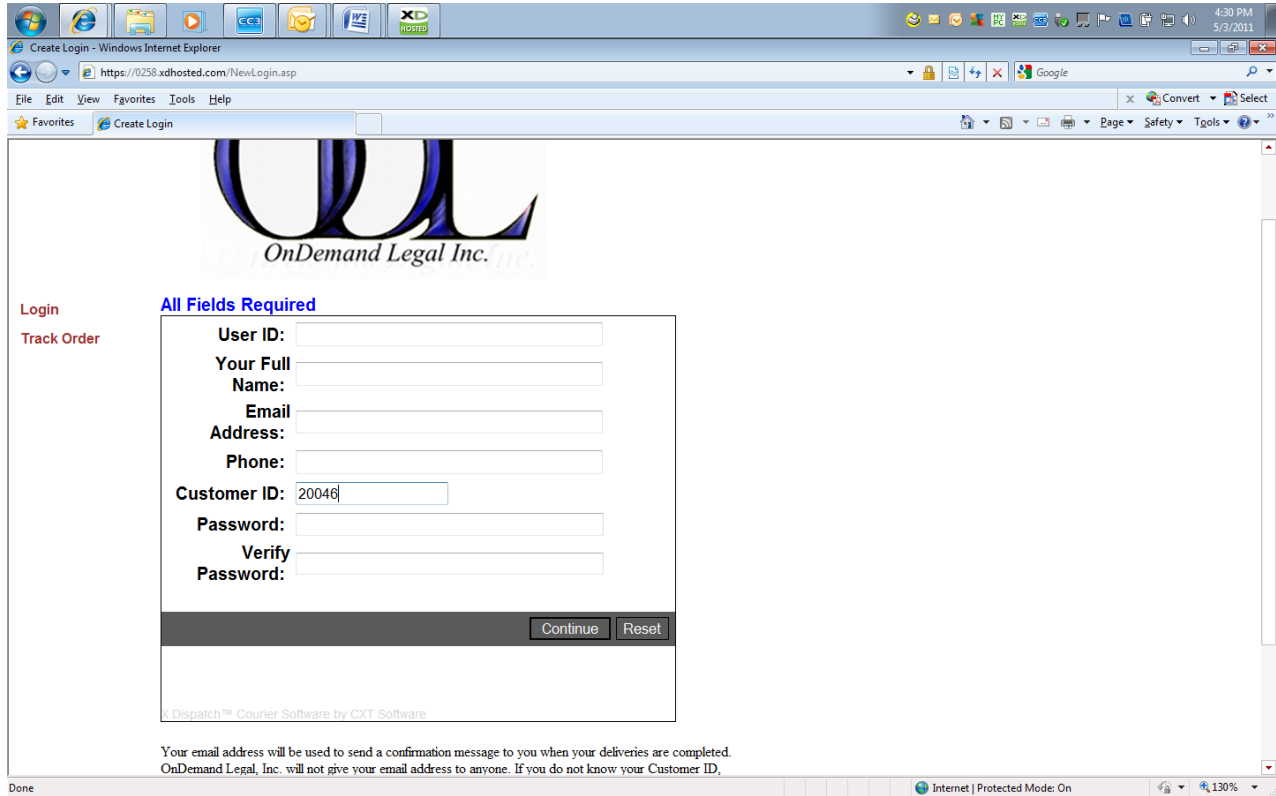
XD HOSTED

4:30 PM
5/3/2011

Create Login - Windows Internet Explorer

https://0258.xdhosted.com/NewLogin.asp

Google

File Edit View Favorites Tools Help

Convert Select

Favorites Create Login

Page Safety Tools

OnDemand Legal Inc.

Login
Track Order

All Fields Required

User ID:
Your Full Name:
Email Address:
Phone:
Customer ID: 20046
Password:
Verify Password:

Continue Reset

X Dispatch™ Courier Software by CXT Software

Your email address will be used to send a confirmation message to you when your deliveries are completed. OnDemand Legal, Inc. will not give your email address to anyone. If you do not know your Customer ID,

Done

Internet | Protected Mode: On

130%